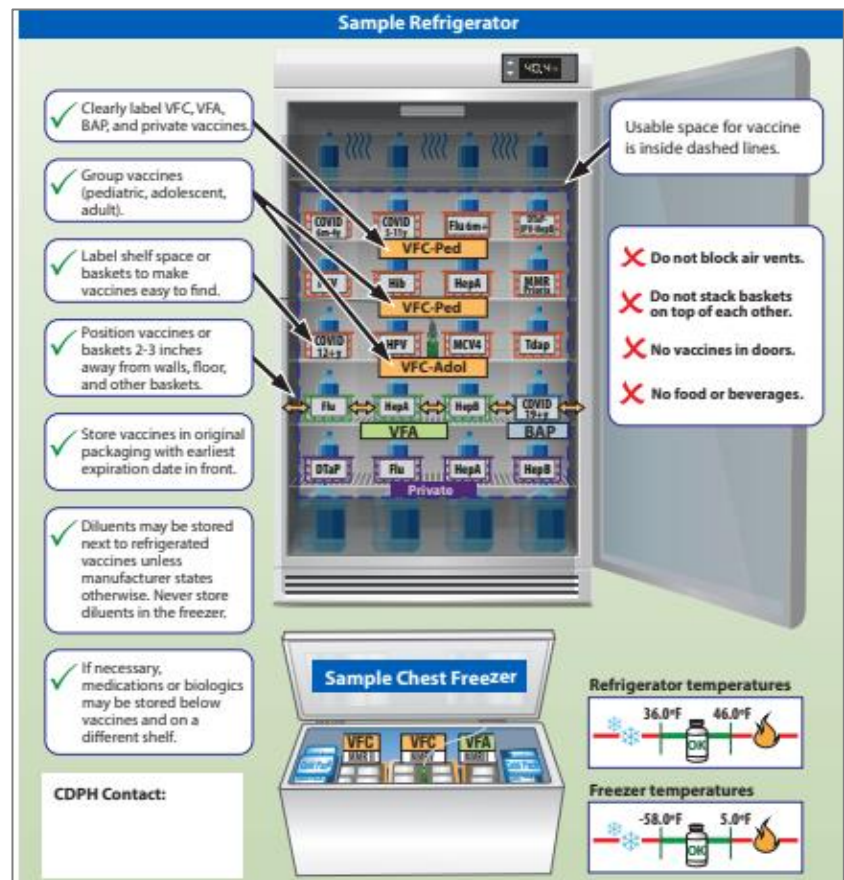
Sample Refrigerator

40.4

Clearly label VFC, VFA, BAP, and private vaccines.

Group vaccines (pediatric, adolescent, adult).

Label shelf space or baskets to make vaccines easy to find.

Position vaccines or baskets 2-3 inches away from walls, floor, and other baskets.

Store vaccines in original packaging with earliest expiration date in front.

Diluents may be stored next to refrigerated vaccines unless manufacturer states otherwise. Never store diluents in the freezer.

If necessary, medications or biologics may be stored below vaccines and on a different shelf.

CDPH Contact:

Usable space for vaccine is inside dashed lines.

COVID 6m-4y | COVID 5-11y | Flu 6m+ | DTaP-IPV-HepB
VFC-Ped
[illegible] | Hib | HepA | MMR
VFC-Ped
COVID 12+y | HPV | MCV4 | Tdap
VFC-Adol
Flu | HepA | HepB | COVID 19+y
VFA
BAP
DTaP | Flu | HepA | HepB
Private

Do not block air vents.

Do not stack baskets on top of each other.

No vaccines in doors.

No food or beverages.

Sample Chest Freezer

VFC
VFC
VFA

Refrigerator temperatures
36.0°F
46.0°F
OK

Freezer temperatures
-58.0°F
5.0°F
OK